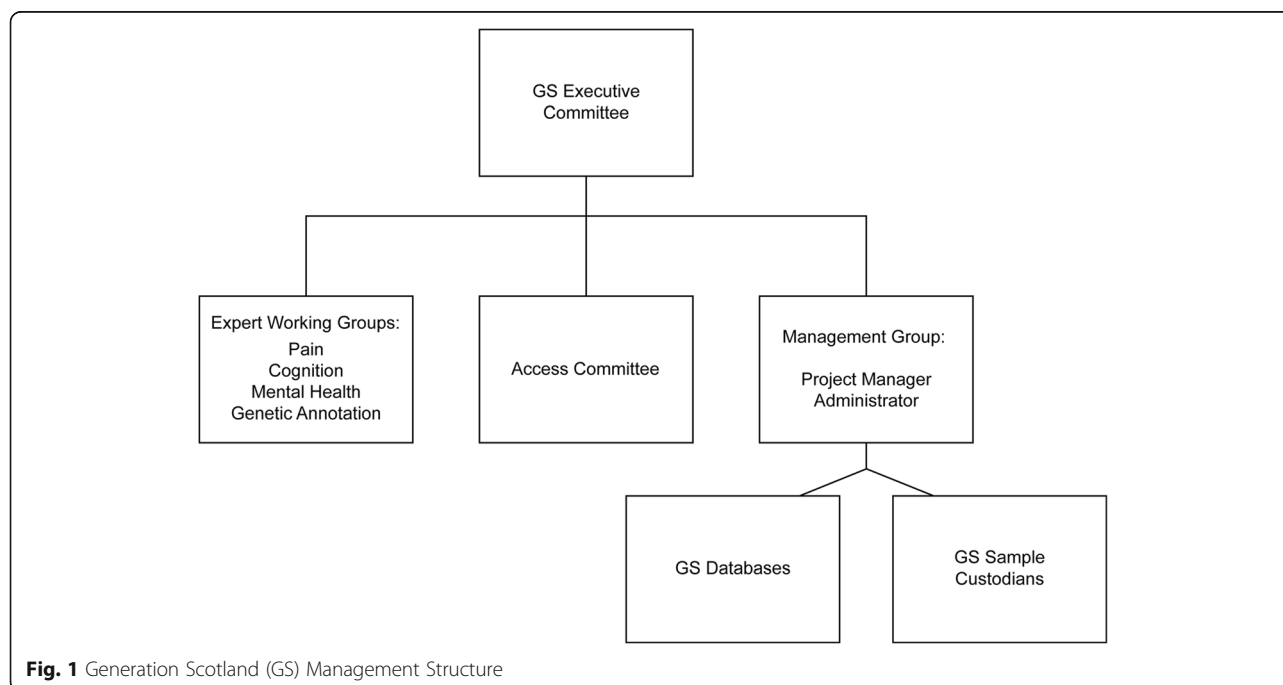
GS Executive Committee

Expert Working Groups:
Pain
Cognition
Mental Health
Genetic Annotation

Access Committee

Management Group:

Project Manager
Administrator

GS Databases

GS Sample Custodians

Fig. 1 Generation Scotland (GS) Management Structure